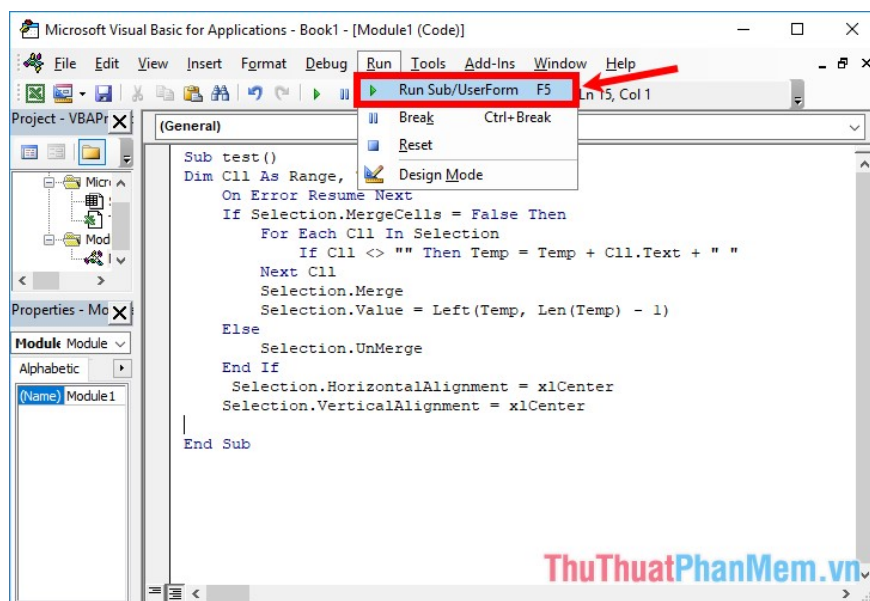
Microsoft Visual Basic for Applications - Book1 - [Module1 (Code)]

File Edit View Insert Format Debug Run Tools Add-Ins Window Help

Ln 15, Col 1

Project - VBAPr

Micr

Mod

Properties - Mo

Module Module

Alphabetic

(Name) Module1

(General)

Run Sub/UserForm F5
Break Ctrl+Break
Reset
Design Mode

Sub test()
Dim Cll As Range, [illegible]
On Error Resume Next
If Selection.MergeCells = False Then
For Each Cll In Selection
If Cll <> "" Then Temp = Temp + Cll.Text + " "
Next Cll
Selection.Merge
Selection.Value = Left(Temp, Len(Temp) - 1)
Else
Selection.UnMerge
End If
Selection.HorizontalAlignment = xlCenter
Selection.VerticalAlignment = xlCenter

End Sub

ThuThuatPhanMem.vn